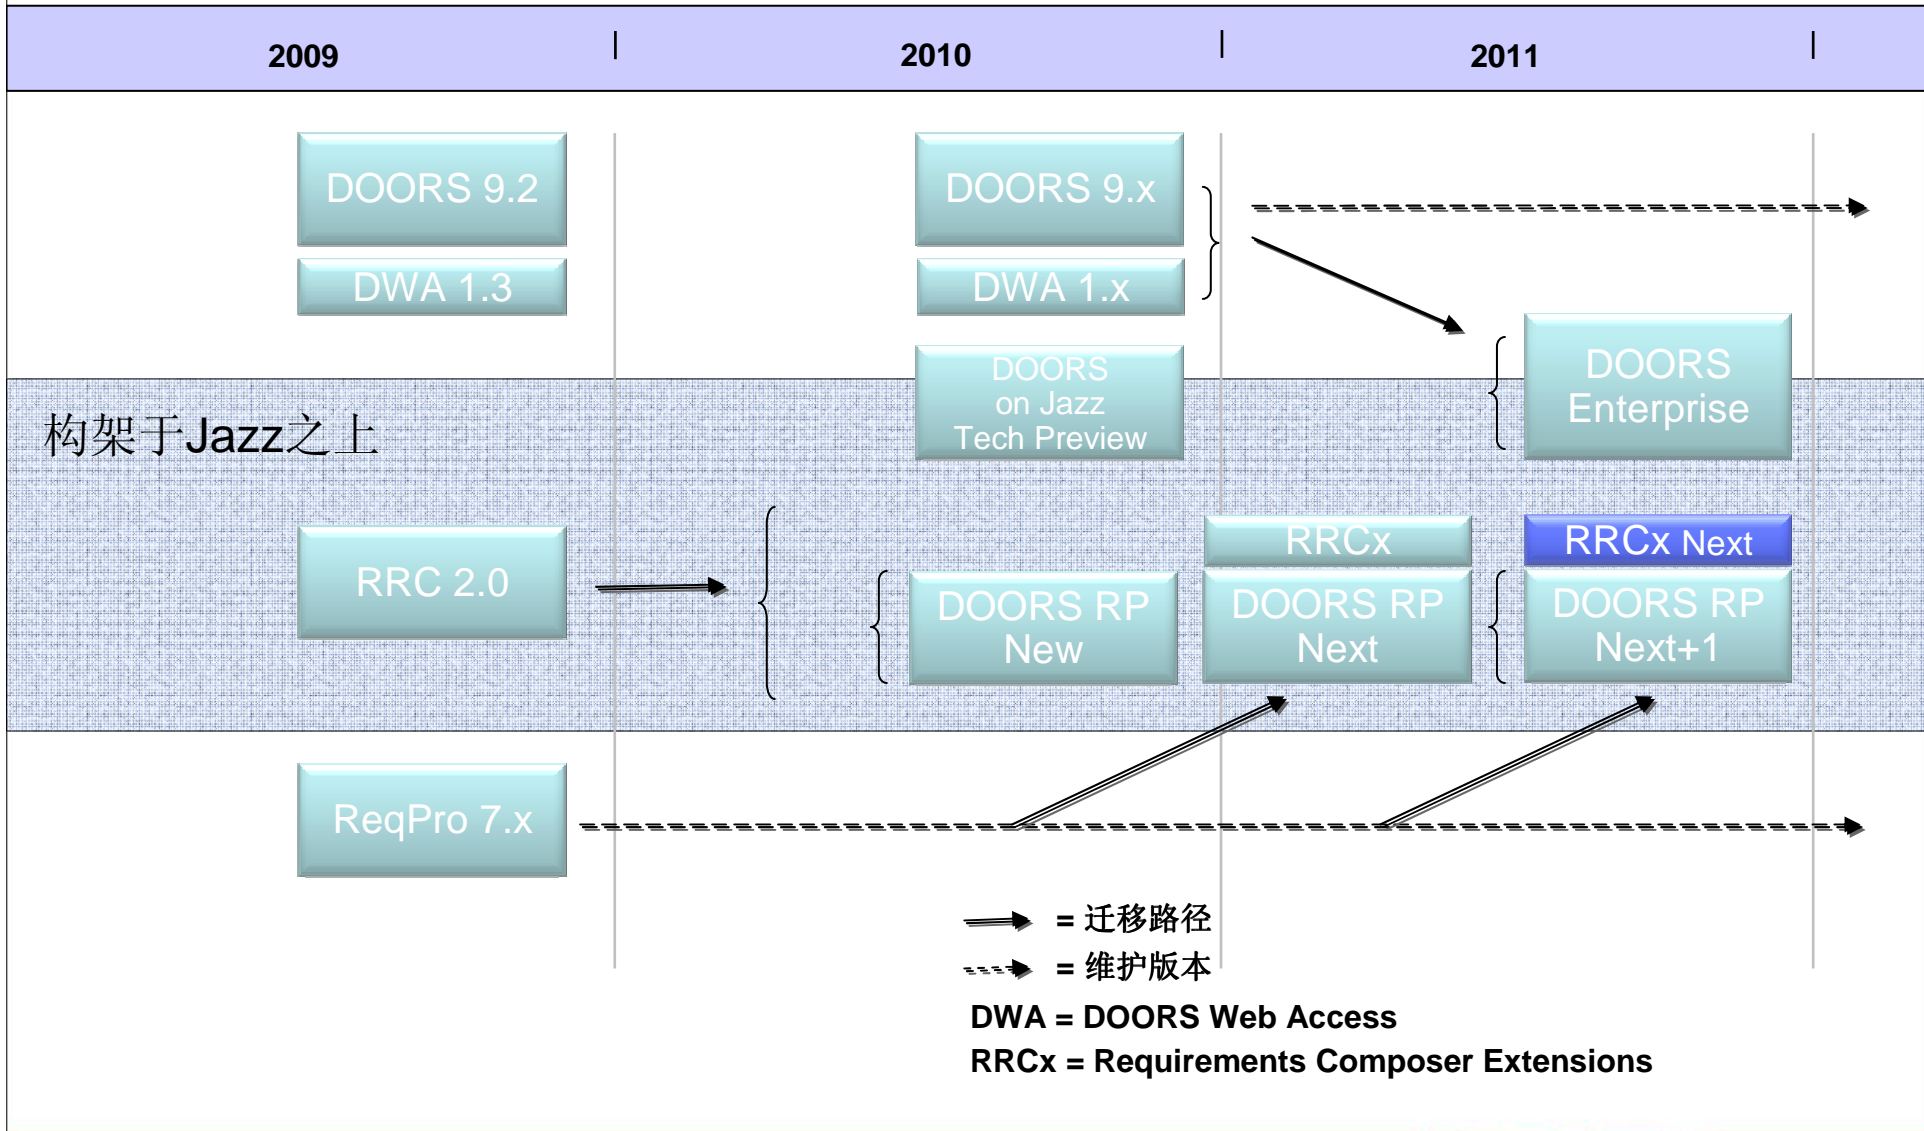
2009

2010

2011

DOORS 9.2

DWA 1.3

DOORS 9.x

DWA 1.x

DOORS on Jazz Tech Preview

DOORS Enterprise

构架于Jazz之上

RRC 2.0

RRCx

RRCx Next

DOORS RP New

DOORS RP Next

DOORS RP Next+1

ReqPro 7.x

= 迁移路径

= 维护版本

DWA = DOORS Web Access

RRCx = Requirements Composer Extensions